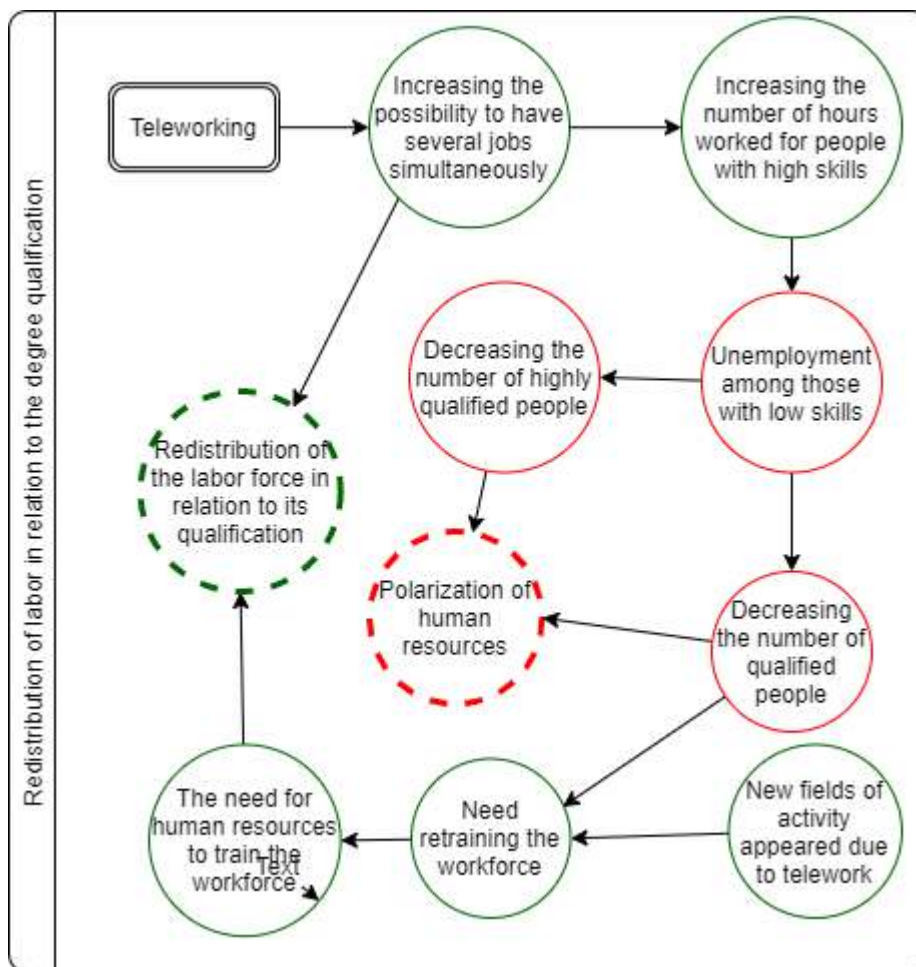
Redistribution of labor in relation to the degree qualification

Teleworking

Increasing the possibility to have several jobs simultaneously

Increasing the number of hours worked for people with high skills

Unemployment among those with low skills

Decreasing the number of highly qualified people

Redistribution of the labor force in relation to its qualification

Polarization of human resources

Decreasing the number of qualified people

New fields of activity appeared due to telework

Need retraining the workforce

The need for human resources to train the workforce

Text